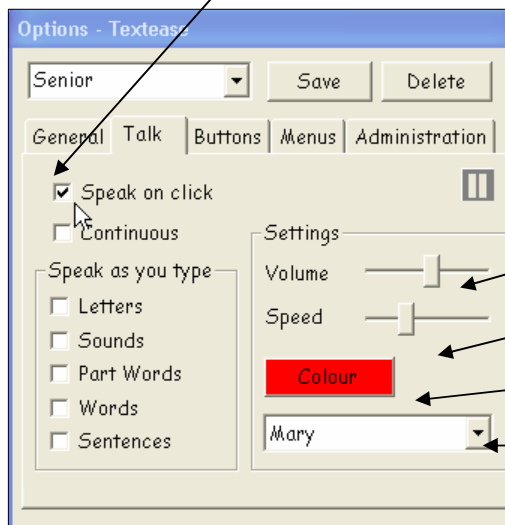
Options - Textease

Senior

Save

Delete

General

Talk

Buttons

Menus

Administration

Speak on click

Continuous

Speak as you type

Letters

Sounds

Part Words

Words

Sentences

Settings

Volume

Speed

Colour

Mary